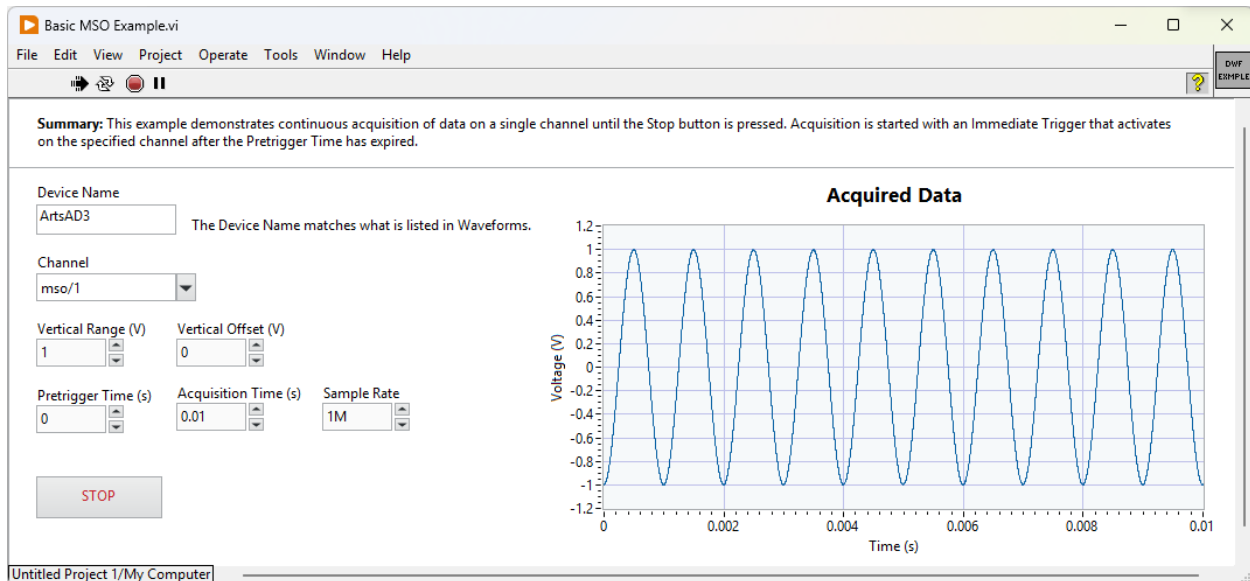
Basic MSO Example.vi

File Edit View Project Operate Tools Window Help

DWF EXMPLE

**Summary:** This example demonstrates continuous acquisition of data on a single channel until the Stop button is pressed. Acquisition is started with an Immediate Trigger that activates on the specified channel after the Pretrigger Time has expired.

Device Name
ArtsAD3
The Device Name matches what is listed in Waveforms.

Channel
mso/1

Vertical Range (V)
1

Vertical Offset (V)
0

Pretrigger Time (s)
0

Acquisition Time (s)
0.01

Sample Rate
1M

STOP

Acquired Data

Voltage (V)
1.2
1
0.8
0.6
0.4
0.2
0
-0.2
-0.4
-0.6
-0.8
-1
-1.2

0
0.002
0.004
0.006
0.008
0.01
Time (s)

Untitled Project 1/My Computer